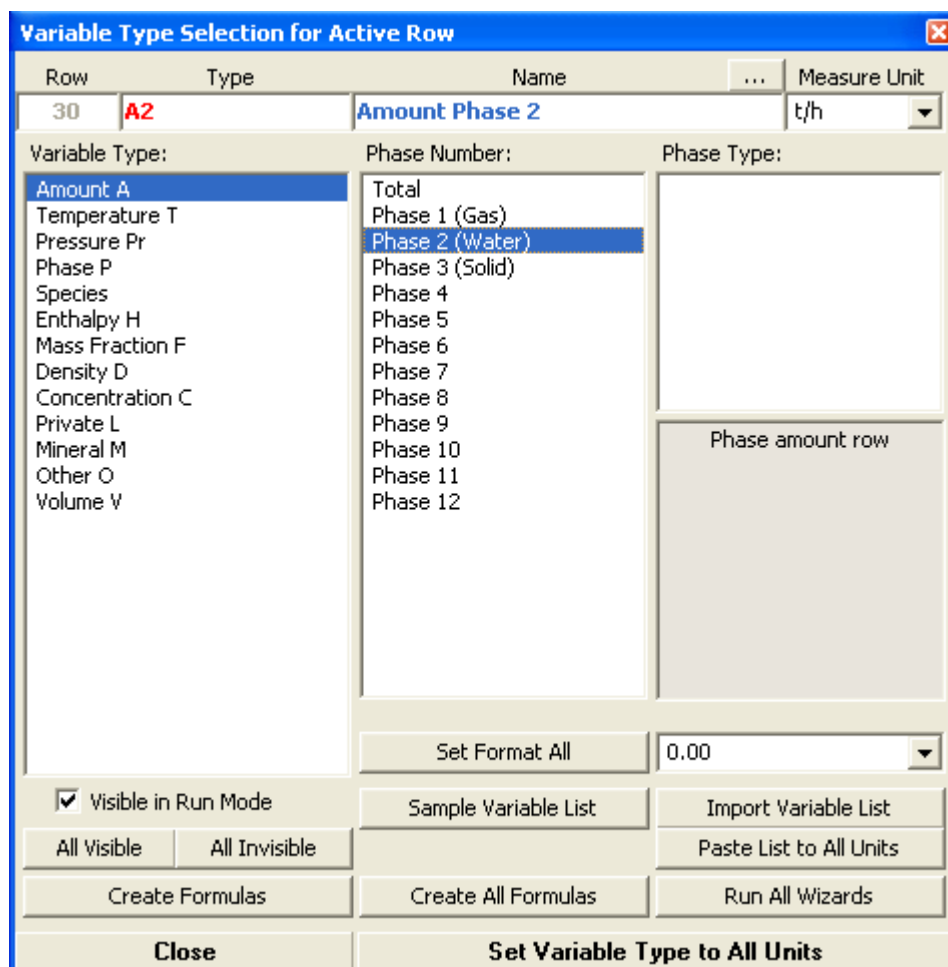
Variable Type Selection for Active Row

Row
Type
Name
...
Measure Unit
30
A2
Amount Phase 2
t/h

Variable Type:
Amount A
Temperature T
Pressure Pr
Phase P
Species
Enthalpy H
Mass Fraction F
Density D
Concentration C
Private L
Mineral M
Other O
Volume V

Phase Number:
Total
Phase 1 (Gas)
Phase 2 (Water)
Phase 3 (Solid)
Phase 4
Phase 5
Phase 6
Phase 7
Phase 8
Phase 9
Phase 10
Phase 11
Phase 12

Phase Type:

Phase amount row

Set Format All
0.00

Visible in Run Mode
Sample Variable List
Import Variable List
All Visible
All Invisible
Paste List to All Units
Create Formulas
Create All Formulas
Run All Wizards
Close
Set Variable Type to All Units